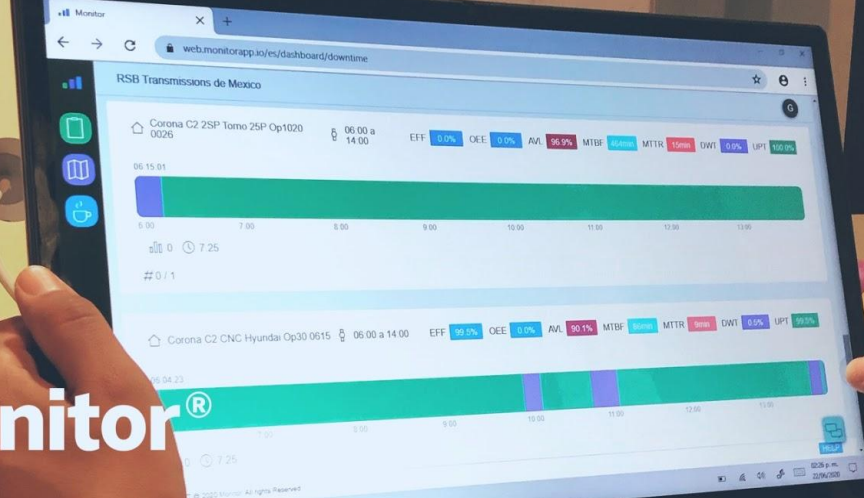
Monitor
web.monitorapp.io/es/dashboard/downtime
RSB Transmissions de Mexico
G
Corona C2 2SP Torno 25P Op1020 0026
06:00 a 14:00
EFF 0.0% OEE 0.0% AVL 96.9% MTBF 464min MTTR 15min DWT 0.0% UPT 100.0%
06:15:01
6:00 7:00 8:00 9:00 10:00 11:00 12:00 13:00
0 7:25
# 0 / 1
Corona C2 CNC Hyundai Op30 0615 06:00 a 14:00 EFF 99.5% OEE 0.0% AVL 90.1% MTBF 86min MTTR 9min DWT 0.5% UPT 99.5%
06:04:23
7:00 8:00 9:00 10:00 11:00 12:00 13:00
0 7:25
nitor®
© 2020 Monitor. All rights Reserved
HELP
02:26 p.m. 22/06/2020